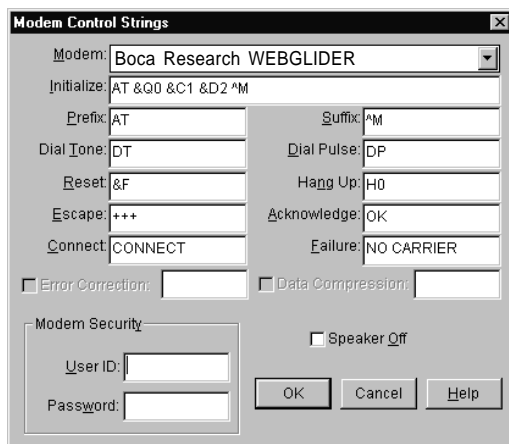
Modem Control Strings

Modem: Boca Research WEBGLIDER

Initialize: AT &Q0 &C1 &D2 ^M

Prefix: AT

Suffix: ^M

Dial Tone: DT

Dial Pulse: DP

Reset: &F

Hang Up: H0

Escape: +++

Acknowledge: OK

Connect: CONNECT

Failure: NO CARRIER

Error Correction:

Data Compression:

Modem Security

User ID:

Password:

Speaker Off

OK

Cancel

Help